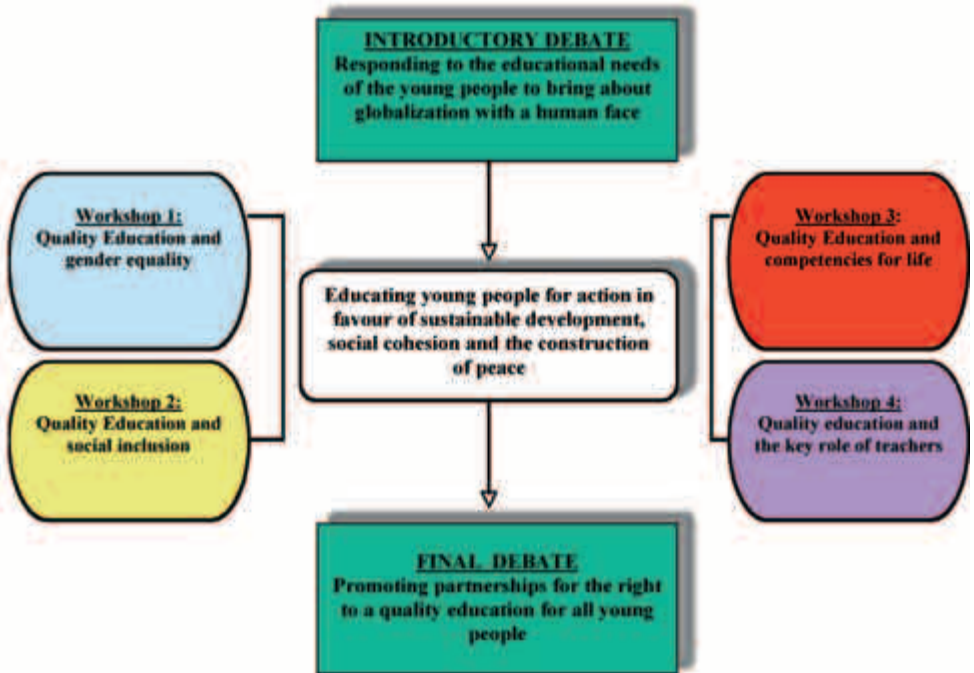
INTRODUCTORY DEBATE
Responding to the educational needs of the young people to bring about globalization with a human face

Workshop 1:
Quality Education and gender equality

Workshop 2:
Quality Education and social inclusion

Educating young people for action in favour of sustainable development, social cohesion and the construction of peace

Workshop 3:
Quality Education and competencies for life

Workshop 4:
Quality education and the key role of teachers

FINAL DEBATE
Promoting partnerships for the right to a quality education for all young people